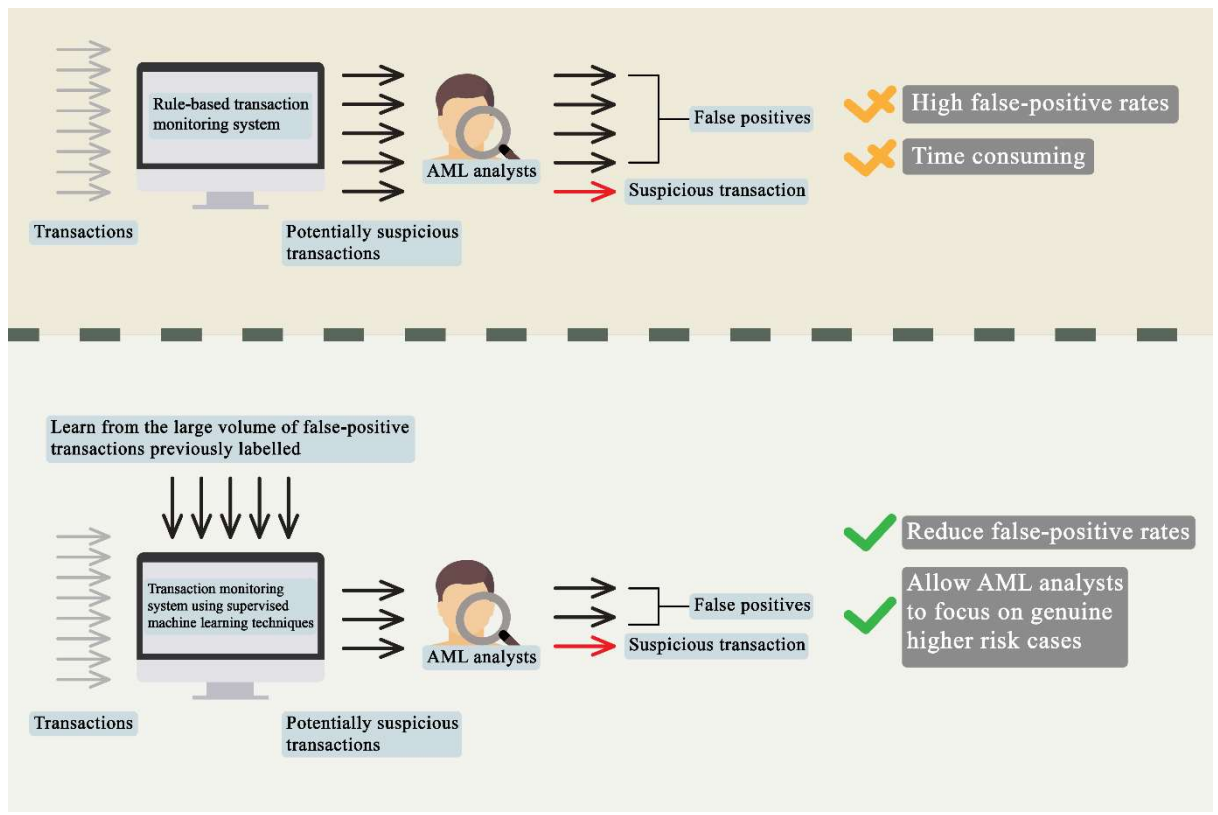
Rule-based transaction monitoring system

AML analysts

False positives

Suspicious transaction

High false-positive rates

Time consuming

Transactions

Potentially suspicious transactions

Learn from the large volume of false-positive transactions previously labelled

Transaction monitoring system using supervised machine learning techniques

AML analysts

False positives

Suspicious transaction

Reduce false-positive rates

Allow AML analysts to focus on genuine higher risk cases

Transactions

Potentially suspicious transactions